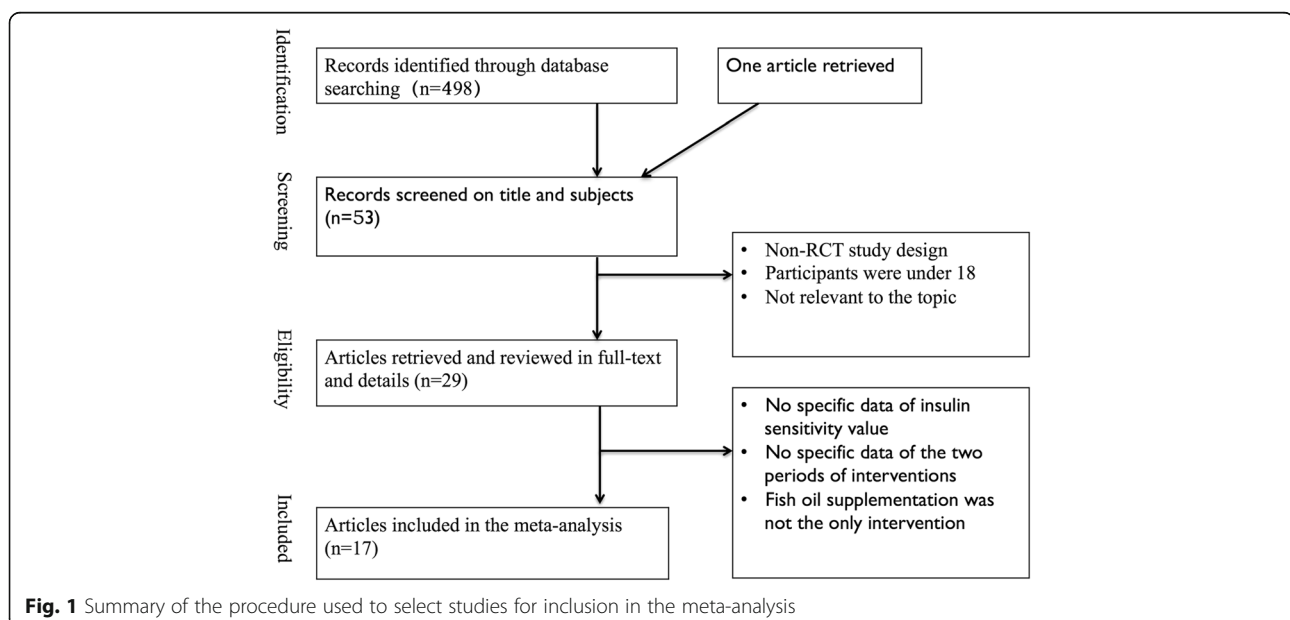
Identification

Records identified through database searching (n=498)

One article retrieved

Screening

Records screened on title and subjects (n=53)

• Non-RCT study design
• Participants were under 18
• Not relevant to the topic

Eligibility

Articles retrieved and reviewed in full-text and details (n=29)

• No specific data of insulin sensitivity value
No specific data of the two periods of interventions
• Fish oil supplementation was not the only intervention

Included

Articles included in the meta-analysis (n=17)

**Fig. 1** Summary of the procedure used to select studies for inclusion in the meta-analysis